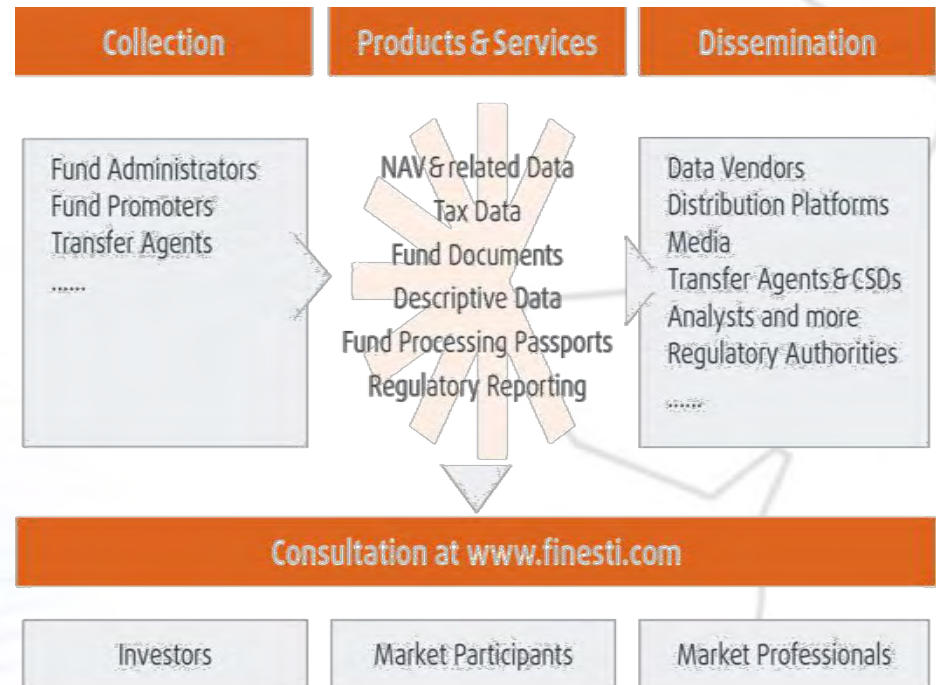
Collection

Products & Services

Dissemination

Fund Administrators
Fund Promoters
Transfer Agents
......

NAV & related Data
Tax Data
Fund Documents
Descriptive Data
Fund Processing Passports
Regulatory Reporting

Data Vendors
Distribution Platforms
Media
Transfer Agents & CSDs
Analysts and more
Regulatory Authorities
......

Consultation at www.finesti.com

Investors

Market Participants

Market Professionals